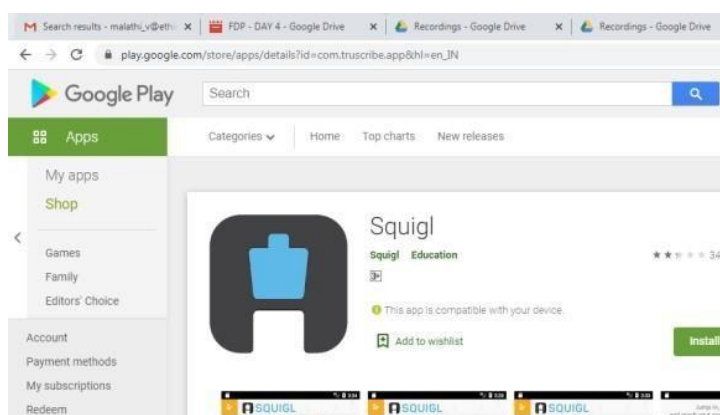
Search results - malathi_v@ethi ×
FDP - DAY 4 - Google Drive ×
Recordings - Google Drive ×
Recordings - Google Drive

play.google.com/store/apps/details?id=com.truscribe.app&hl=en_IN

Google Play
Search

Apps
Categories
Home
Top charts
New releases

My apps
Shop

Games
Family
Editors' Choice

Account
Payment methods
My subscriptions
Redeem

Squigl
Squigl Education
3+
34
This app is compatible with your device.
Add to wishlist
Install

SQUIGL
SQUIGL
SQUIGL